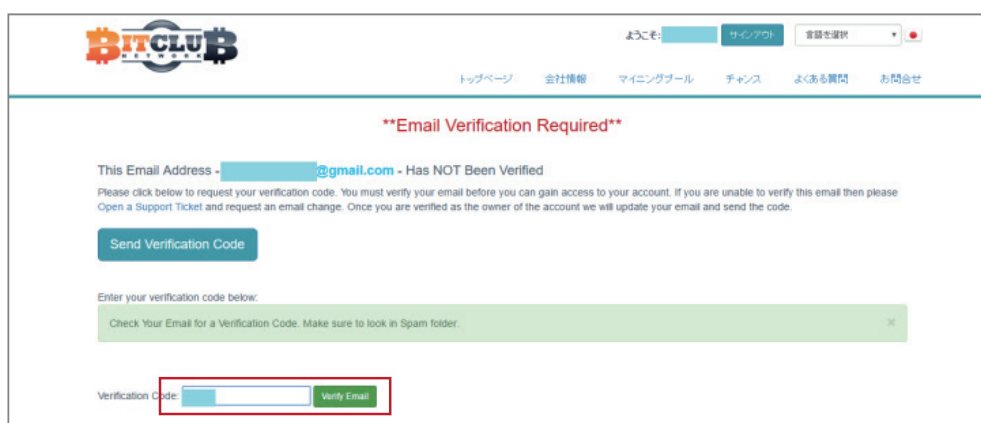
BITCLUB NETWORK

ようこそ: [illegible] サインアウト 言語を選択

トップページ 会社情報 マイニングプール チャンス よくある質問 お問合せ

**Email Verification Required**

This Email Address - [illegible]@gmail.com - Has NOT Been Verified

Please click below to request your verification code. You must verify your email before you can gain access to your account. If you are unable to verify this email then please Open a Support Ticket and request an email change. Once you are verified as the owner of the account we will update your email and send the code.

Send Verification Code

Enter your verification code below:

Check Your Email for a Verification Code. Make sure to look in Spam folder.

×

Verification Code: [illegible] Verify Email